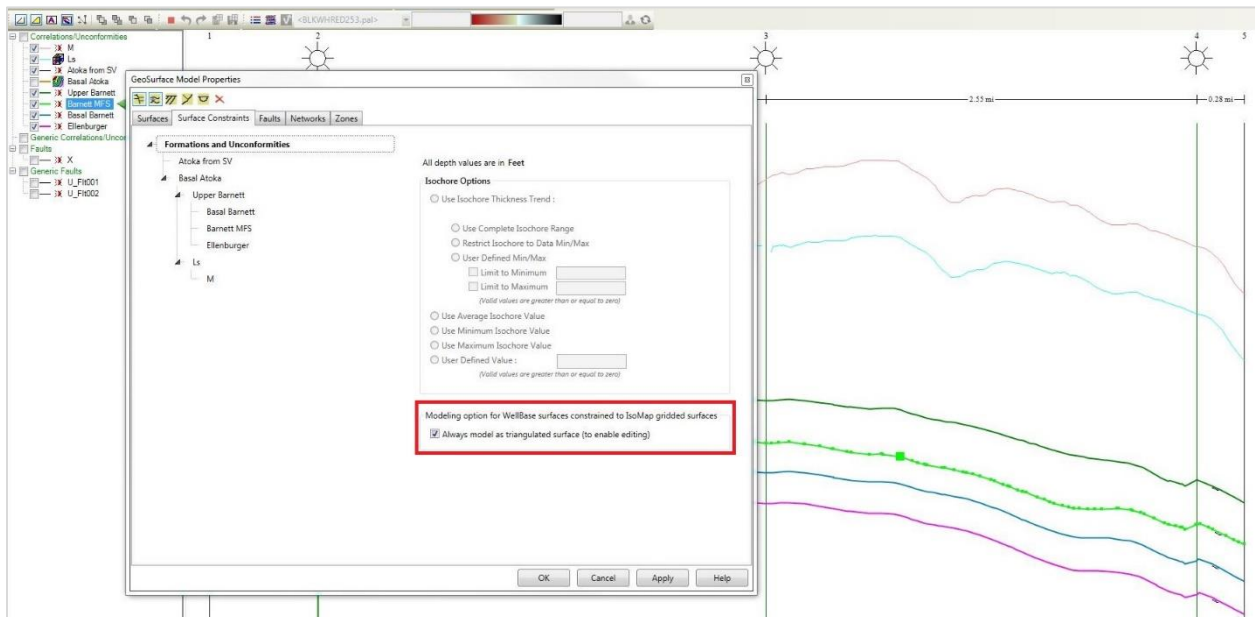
<BLKWHRED253.pal>

Correlations/Unconformities
M
Ls
Atoka from SV
Basal Atoka
Upper Barnett
Barnett MFS
Basal Barnett
Ellenburger
Generic Correlations/Unco
Faults
X
Generic Faults
U_Flt001
U_Flt002

1 2 3 4 5

2.55 mi
0.28 mi

GeoSurface Model Properties

Surfaces | Surface Constraints | Faults | Networks | Zones

Formations and Unconformities
Atoka from SV
Basal Atoka
Upper Barnett
Basal Barnett
Barnett MFS
Ellenburger
Ls
M

All depth values are in Feet

Isochore Options
Use Isochore Thickness Trend :
Use Complete Isochore Range
Restrict Isochore to Data Min/Max
User Defined Min/Max
Limit to Minimum
Limit to Maximum
(Valid values are greater than or equal to zero)
Use Average Isochore Value
Use Minimum Isochore Value
Use Maximum Isochore Value
User Defined Value :
(Valid values are greater than or equal to zero)

Modeling option for WellBase surfaces constrained to IsoMap gridded surfaces
Always model as triangulated surface (to enable editing)

OK Cancel Apply Help